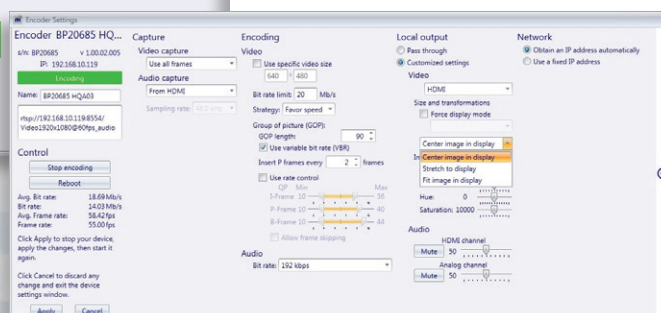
Encoder Settings

Encoder BP20685 HQ...
s/n: BP20685 v 1.00.02.005
IP: 192.168.10.119
Encoding
Name: BP20685 HQA03
rtsp://192.168.10.119:8554/Video1920x1080@60fps_audio

Control
Stop encoding
Reboot
Avg. Bit rate: 18.69 Mb/s
Bit rate: 14.03 Mb/s
Avg. Frame rate: 58.42 fps
Frame rate: 55.00 fps
Click Apply to stop your device, apply the changes, then start it again.
Click Cancel to discard any change and exit the device settings window.
Apply Cancel

Capture
Video capture
Use all frames
Audio capture
From HDMI
Sampling rate: 48.0 kHz

Encoding
Video
Use specific video size
640 × 480
Bit rate limit: 20 Mb/s
Strategy: Favor speed
Group of picture (GOP):
GOP length: 90
Use variable bit rate (VBR)
Insert P frames every 2 frames
Use rate control
QP Min Max
I-Frame 10 36
P-Frame 10 40
B-Frame 10 44
Allow frame skipping
Audio
Bit rate: 192 kbps

Local output
Pass through
Customized settings
Video
HDMI
Size and transformations
Force display mode
Center image in display
In
Center image in display
Stretch to display
Fit image in display
Hue: 0
Saturation: 10000
Audio
HDMI channel
Mute 50
Analog channel
Mute 50

Network
Obtain an IP address automatically
Use a fixed IP address